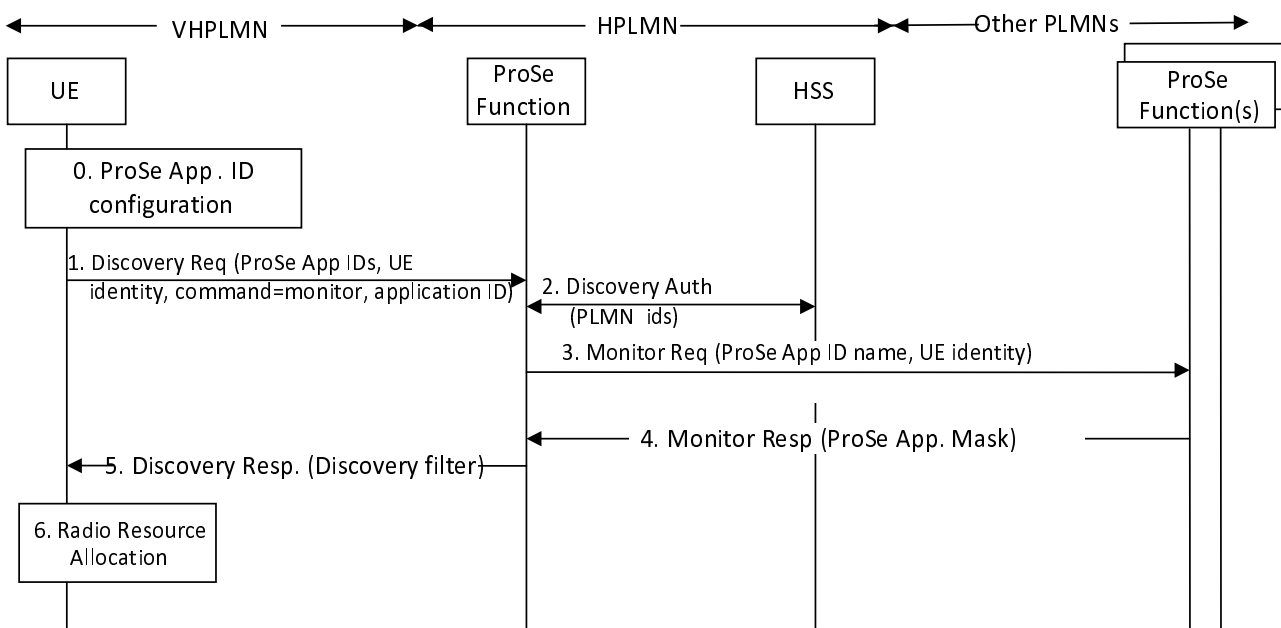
VHPLMN

HPLMN

Other PLMNs

UE

ProSe Function

HSS

ProSe Function(s)

0. ProSe App . ID configuration

1. Discovery Req (ProSe App IDs, UE identity, command=monitor, application ID)

2. Discovery Auth (PLMN ids)

3. Monitor Req (ProSe App ID name, UE identity)

4. Monitor Resp (ProSe App. Mask)

5. Discovery Resp. (Discovery filter)

6. Radio Resource Allocation